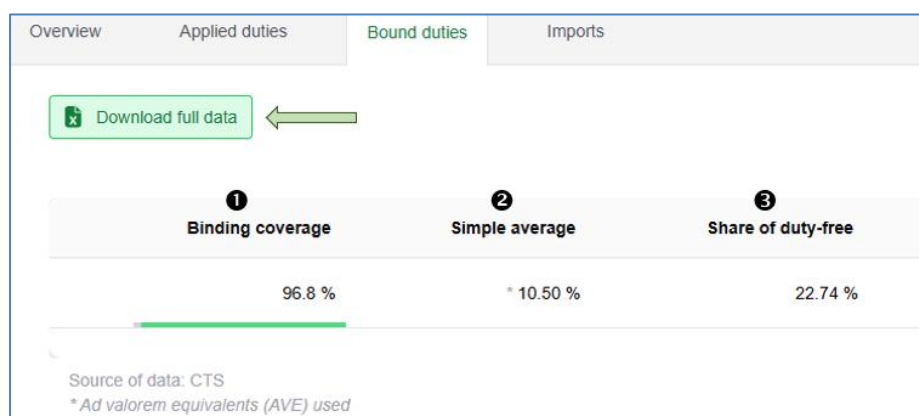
Overview Applied duties Bound duties Imports

Download full data

| ❶ Binding coverage | ❷ Simple average | ❸ Share of duty-free |
|---|---|---|
| 96.8 % | * 10.50 % | 22.74 % |

Source of data: CTS
* Ad valorem equivalents (AVE) used